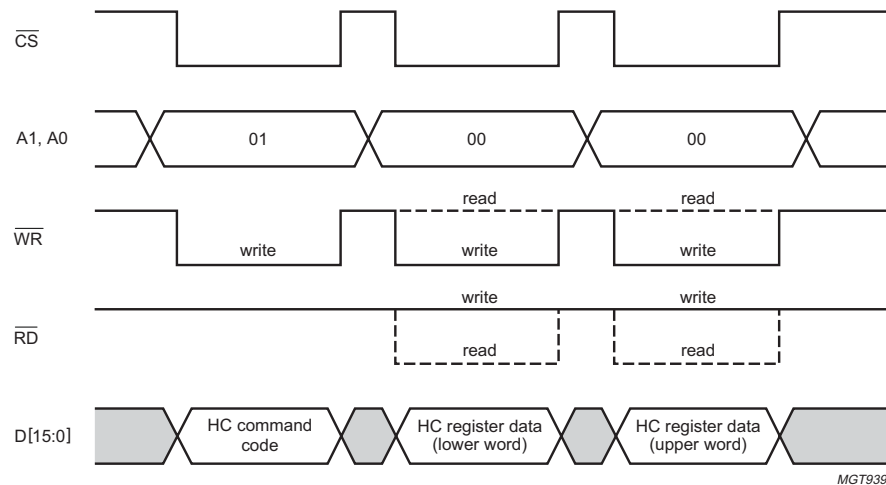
$\overline{CS}$

A1, A0

01

00

00

read

read

$\overline{WR}$

write

write

write

write

write

$\overline{RD}$

read

read

D[15:0]

HC command code

HC register data (lower word)

HC register data (upper word)

MGT939